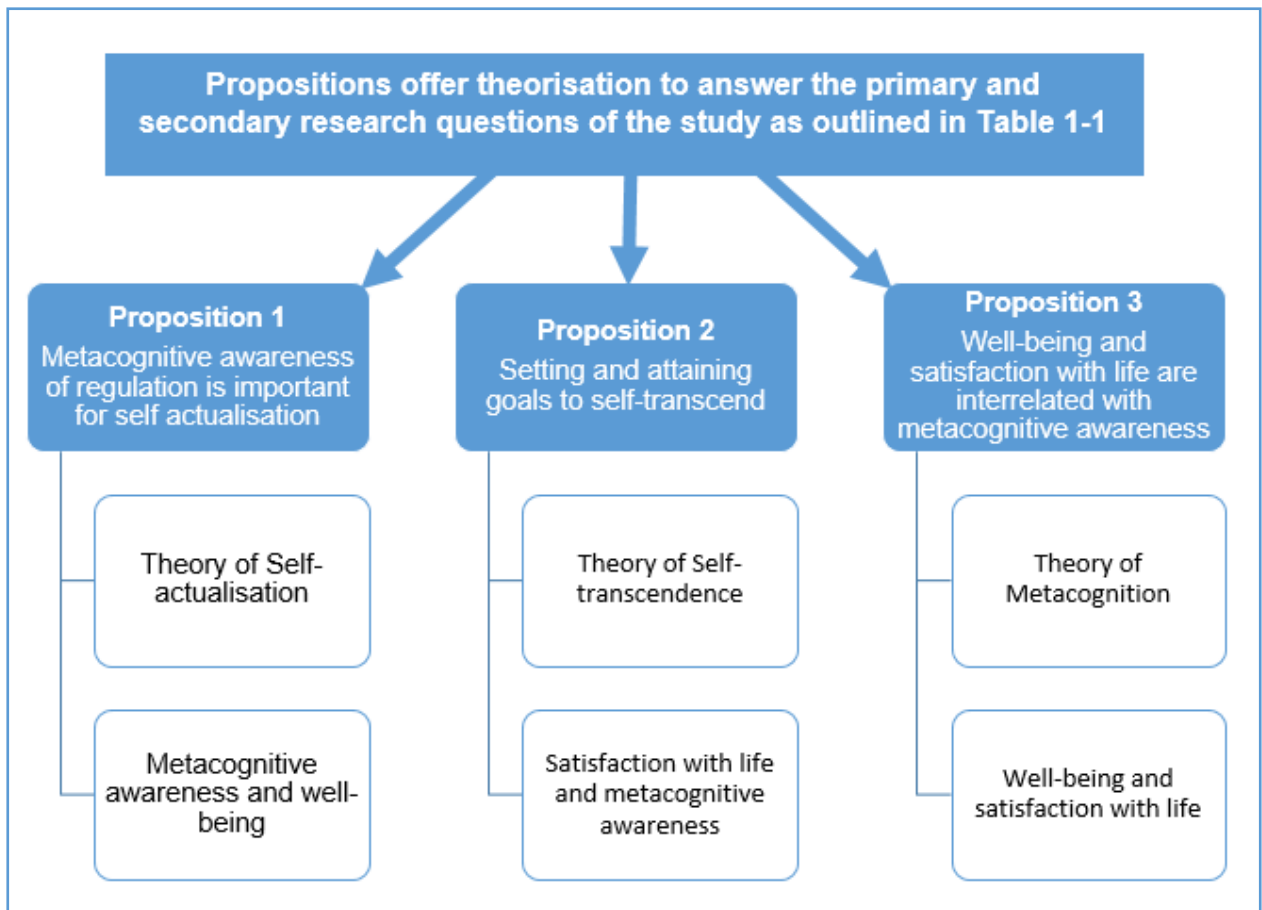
Propositions offer theorisation to answer the primary and secondary research questions of the study as outlined in Table 1-1

Proposition 1
Metacognitive awareness of regulation is important for self actualisation

Theory of Self-actualisation

Metacognitive awareness and well-being

Proposition 2
Setting and attaining goals to self-transcend

Theory of Self-transcendence

Satisfaction with life and metacognitive awareness

Proposition 3
Well-being and satisfaction with life are interrelated with metacognitive awareness

Theory of Metacognition

Well-being and satisfaction with life